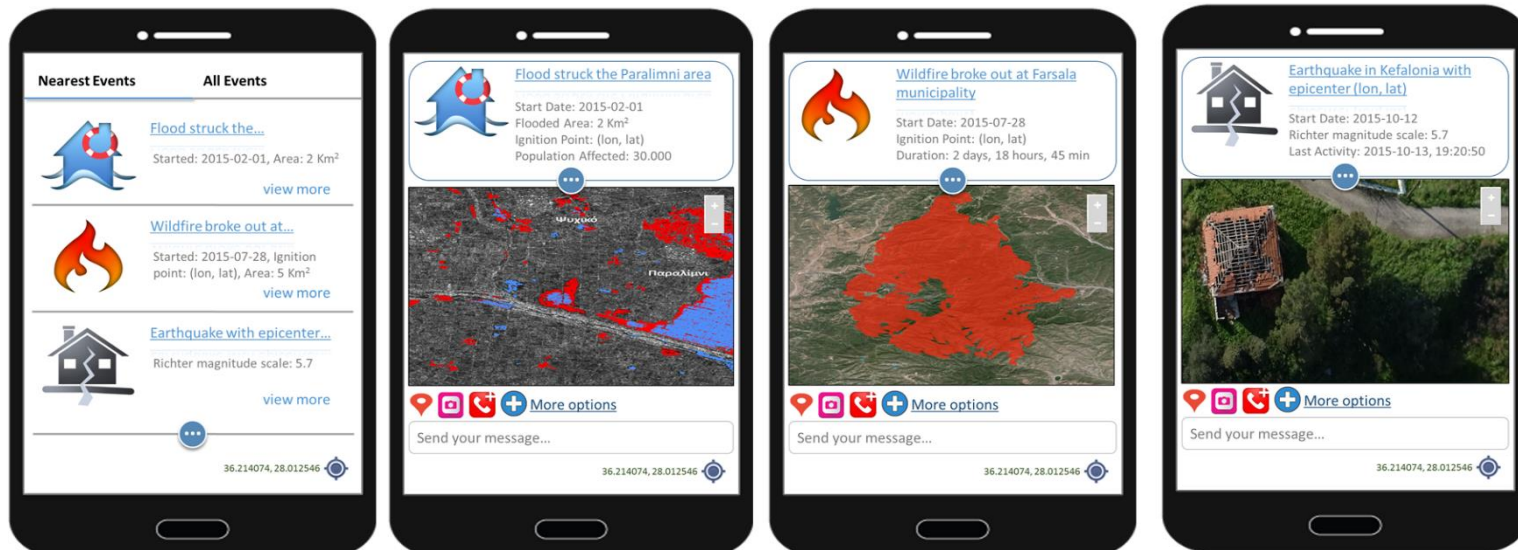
Nearest Events
All Events

Flood struck the...
Started: 2015-02-01, Area: 2 Km$^2$
view more

Wildfire broke out at...
Started: 2015-07-28, Ignition point: (lon, lat), Area: 5 Km$^2$
view more

Earthquake with epicenter...
Richter magnitude scale: 5.7
view more

36.214074, 28.012546

Flood struck the Paralimni area
Start Date: 2015-02-01
Flooded Area: 2 Km$^2$
Ignition Point: (lon, lat)
Population Affected: 30.000

Ψυχικό
Παραλίμνι

More options
Send your message...
36.214074, 28.012546

Wildfire broke out at Farsala municipality
Start Date: 2015-07-28
Ignition Point: (lon, lat)
Duration: 2 days, 18 hours, 45 min

More options
Send your message...
36.214074, 28.012546

Earthquake in Kefalonia with epicenter (lon, lat)
Start Date: 2015-10-12
Richter magnitude scale: 5.7
Last Activity: 2015-10-13, 19:20:50

More options
Send your message...
36.214074, 28.012546